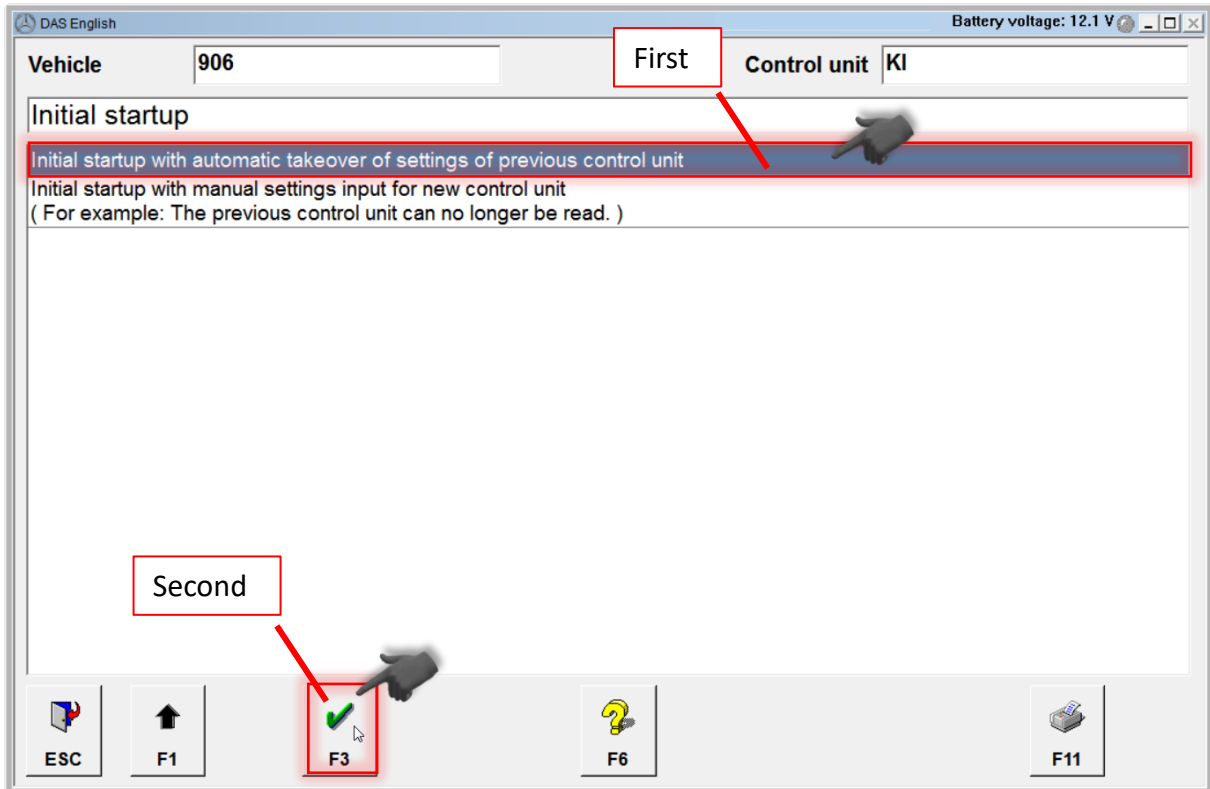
DAS English

Battery voltage: 12.1 V

Vehicle 906

First

Control unit KI

Initial startup

Initial startup with automatic takeover of settings of previous control unit

Initial startup with manual settings input for new control unit
( For example: The previous control unit can no longer be read. )

Second

ESC

F1

F3

F6

F11